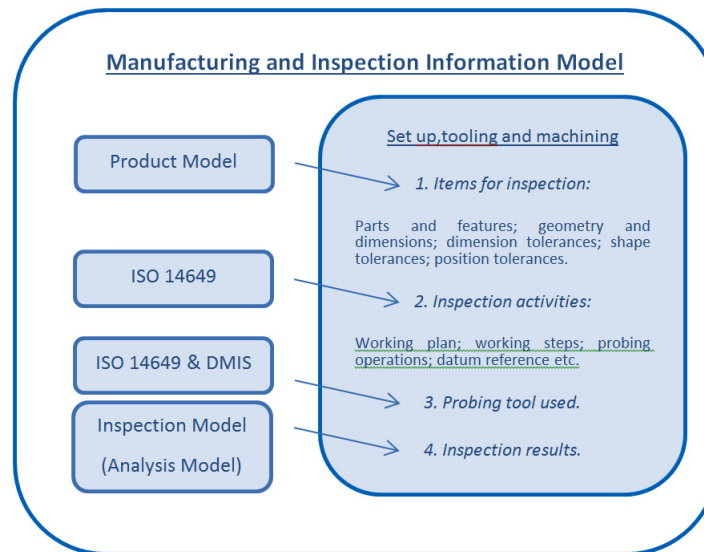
Manufacturing and Inspection Information Model

Product Model

ISO 14649

ISO 14649 & DMIS

Inspection Model

(Analysis Model)

Set up,tooling and machining

1. Items for inspection:

Parts and features; geometry and dimensions; dimension tolerances; shape tolerances; position tolerances.

2. Inspection activities:

Working plan; working steps; probing operations; datum reference etc.

3. Probing tool used.

4. Inspection results.